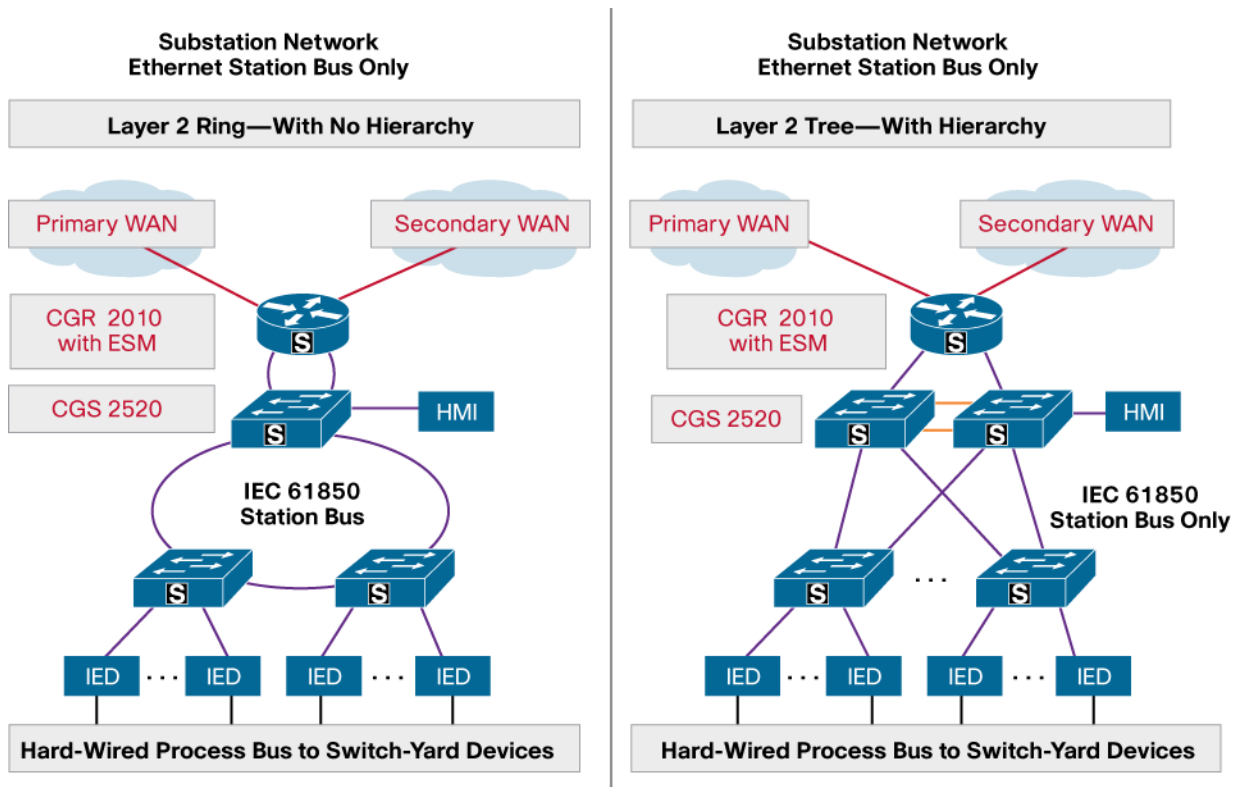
Substation Network
Ethernet Station Bus Only

Layer 2 Ring—With No Hierarchy

Primary WAN

Secondary WAN

CGR 2010
with ESM

S

CGS 2520

S

HMI

IEC 61850
Station Bus

S

S

IED · · · IED

IED · · · IED

Hard-Wired Process Bus to Switch-Yard Devices

Substation Network
Ethernet Station Bus Only

Layer 2 Tree—With Hierarchy

Primary WAN

Secondary WAN

CGR 2010
with ESM

S

CGS 2520

S

S

HMI

IEC 61850
Station Bus Only

S

· · ·

S

IED · · · IED

IED · · · IED

Hard-Wired Process Bus to Switch-Yard Devices